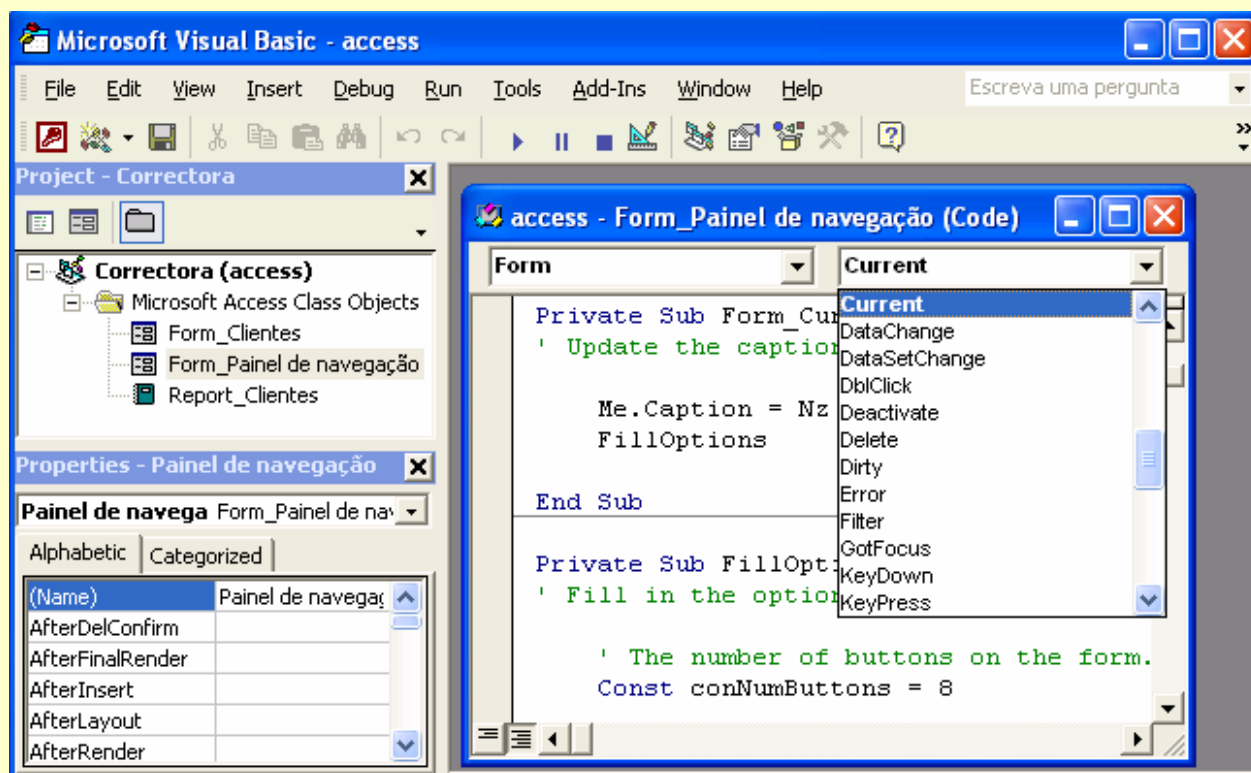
Microsoft Visual Basic - access

File Edit View Insert Debug Run Tools Add-Ins Window Help

Escreva uma pergunta

Project - Correctora

Correctora (access)
Microsoft Access Class Objects
Form_Clientes
Form_Painel de navegação
Report_Clientes

Properties - Painel de navegação

Painel de navega Form_Painel de nav

Alphabetic Categorized

| (Name) | Painel de navegaç |
|---|---|
| AfterDelConfirm | |
| AfterFinalRender | |
| AfterInsert | |
| AfterLayout | |
| AfterRender | |

access - Form_Painel de navegação (Code)

Form

Current

Private Sub Form_Cur
' Update the caption

Me.Caption = Nz
FillOptions

End Sub

Private Sub FillOpt
' Fill in the option

' The number of buttons on the form.
Const conNumButtons = 8

Current
DataChange
DataSetChange
DblClick
Deactivate
Delete
Dirty
Error
Filter
GotFocus
KeyDown
KeyPress